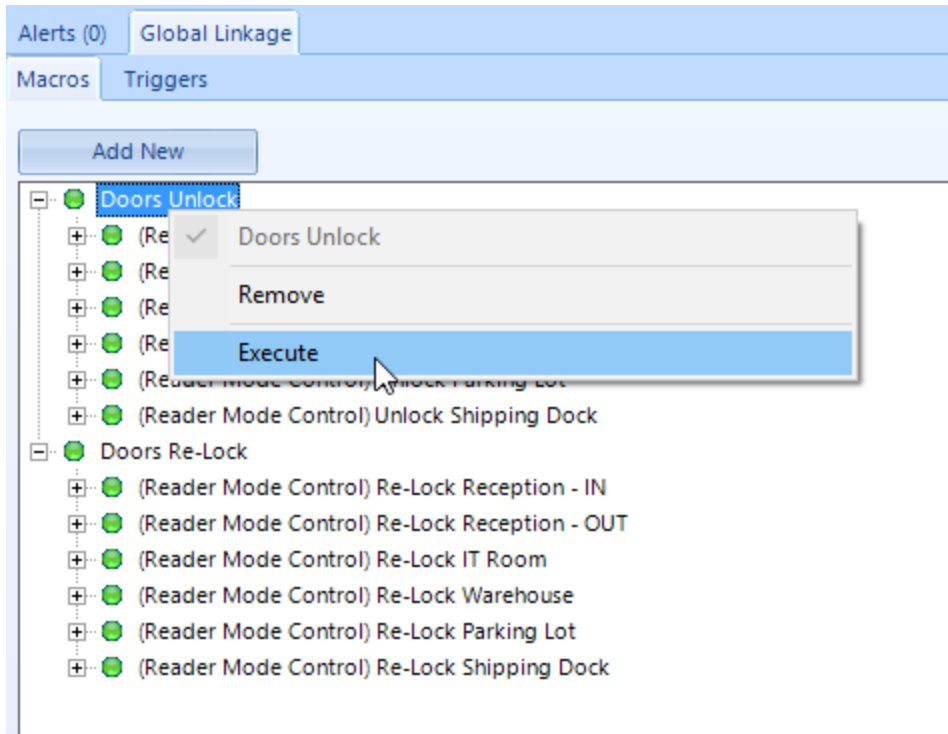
Alerts (0) Global Linkage
Macros Triggers
Add New
Doors Unlock
(Re
(Re
(Re
(Re
(Reader Mode Control) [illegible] Parking Lot
(Reader Mode Control) Unlock Shipping Dock
Doors Unlock
Remove
Execute
Doors Re-Lock
(Reader Mode Control) Re-Lock Reception - IN
(Reader Mode Control) Re-Lock Reception - OUT
(Reader Mode Control) Re-Lock IT Room
(Reader Mode Control) Re-Lock Warehouse
(Reader Mode Control) Re-Lock Parking Lot
(Reader Mode Control) Re-Lock Shipping Dock